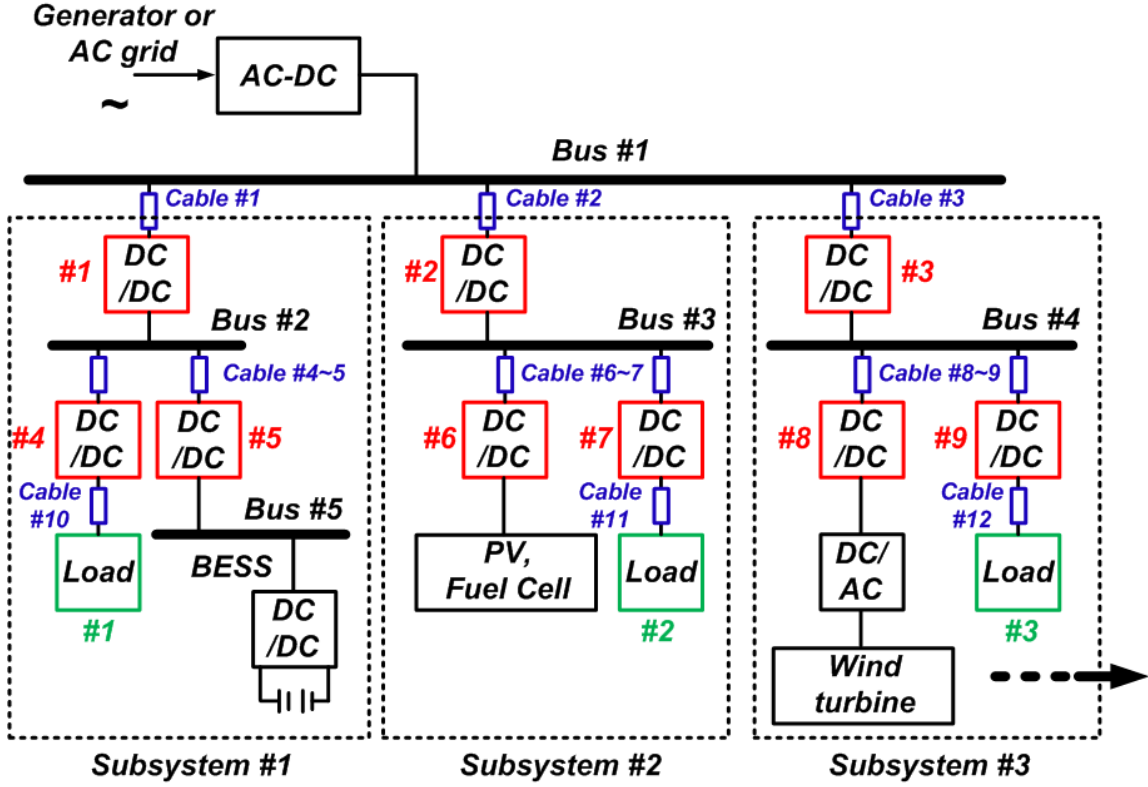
Generator or AC grid
~
AC-DC
Bus #1
Cable #1
Cable #2
Cable #3
#1
DC /DC
Bus #2
#2
DC /DC
Bus #3
DC /DC
#3
Bus #4
Cable #4~5
#4
DC /DC
DC /DC
#5
Cable #10
Load
#1
Bus #5
BESS
DC /DC
Cable #6~7
#6
DC /DC
#7
DC /DC
Cable #11
PV, Fuel Cell
Load
#2
Cable #8~9
#8
DC /DC
#9
DC /DC
Cable #12
DC/ AC
Load
#3
Wind turbine
Subsystem #1
Subsystem #2
Subsystem #3